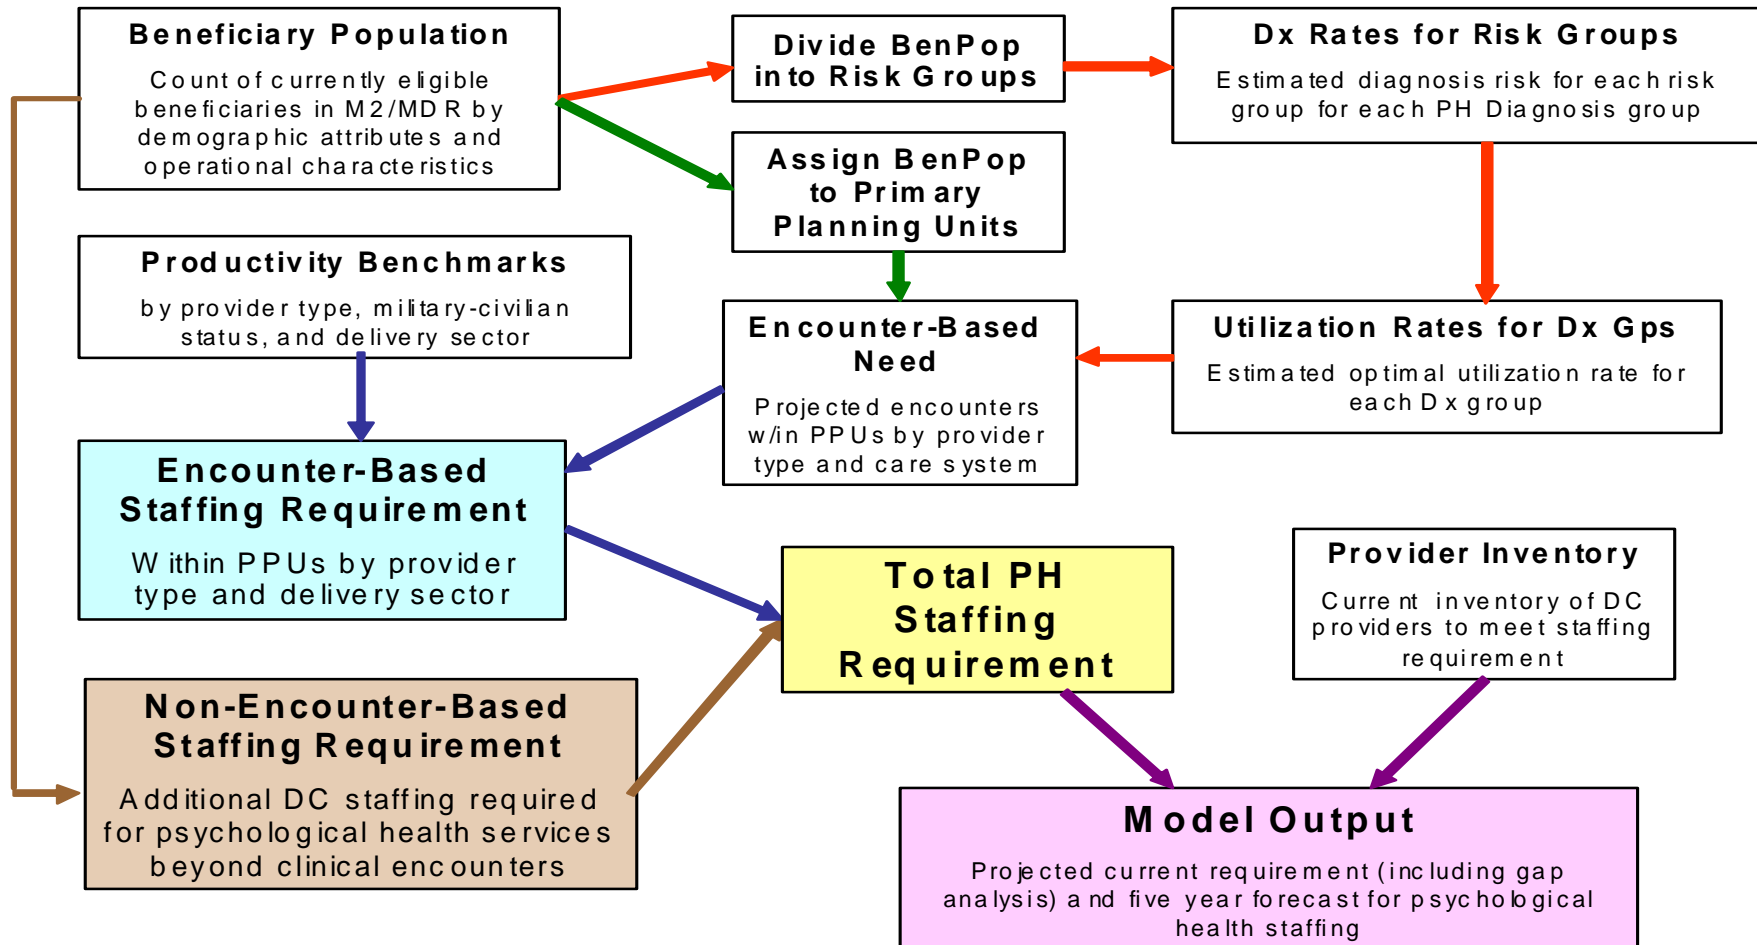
Beneficiary Population

Count of currently eligible beneficiaries in M2/MDR by demographic attributes and operational characteristics

Divide BenPop into Risk Groups

Assign BenPop to Primary Planning Units

Dx Rates for Risk Groups

Estimated diagnosis risk for each risk group for each PH Diagnosis group

Productivity Benchmarks

by provider type, military-civilian status, and delivery sector

Encounter-Based Need

Projected encounters w/in PPUs by provider type and care system

Utilization Rates for Dx Gps

Estimated optimal utilization rate for each Dx group

Encounter-Based Staffing Requirement

Within PPUs by provider type and delivery sector

Total PH Staffing Requirement

Provider Inventory

Current inventory of DC providers to meet staffing requirement

Non-Encounter-Based Staffing Requirement

Additional DC staffing required for psychological health services beyond clinical encounters

Model Output

Projected current requirement (including gap analysis) and five year forecast for psychological health staffing